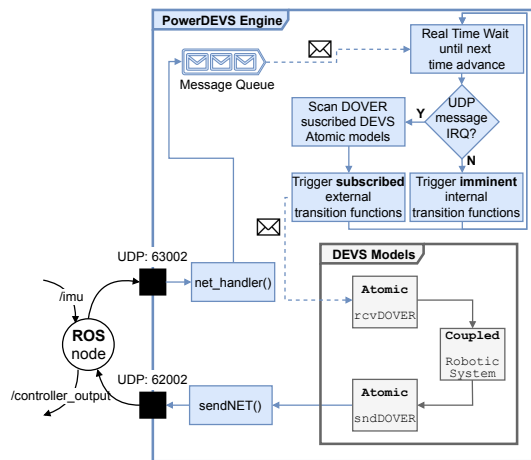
PowerDEVS Engine

Message Queue

Real Time Wait until next time advance

UDP message IRQ?

Y

N

Scan DOVER suscribed DEVS Atomic models

Trigger **subscribed** external transition functions

Trigger **imminent** internal transition functions

UDP: 63002

net_handler()

/imu

ROS node

/controller_output

UDP: 62002

sendNET()

DEVS Models

Atomic
rcvDOVER

Coupled
Robotic System

Atomic
sndDOVER